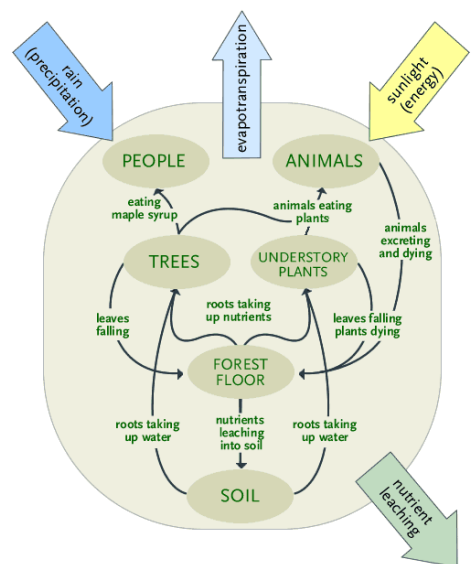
rain (precipitation)

evapotranspiration

sunlight (energy)

PEOPLE

ANIMALS

eating maple syrup

animals eating plants

animals excreting and dying

TREES

UNDERSTORY PLANTS

leaves falling

roots taking up nutrients

leaves falling plants dying

FOREST FLOOR

roots taking up water

nutrients leaching into soil

roots taking up water

SOIL

nutrient leaching